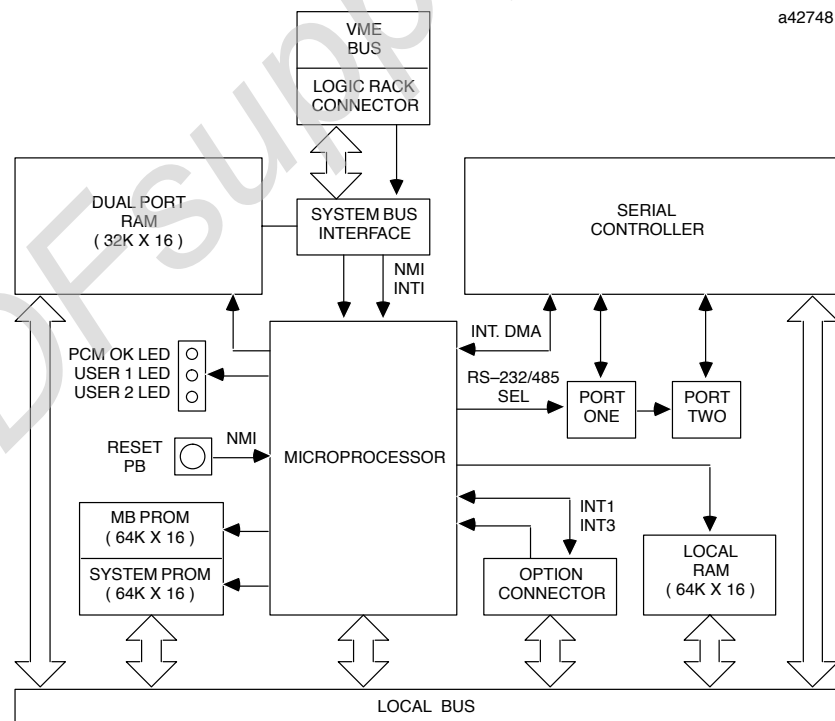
a42748

VME BUS

LOGIC RACK CONNECTOR

DUAL PORT RAM ( 32K X 16 )

SYSTEM BUS INTERFACE

SERIAL CONTROLLER

NMI INTI

INT. DMA

PCM OK LED
USER 1 LED
USER 2 LED

RS–232/485 SEL

PORT ONE

PORT TWO

RESET PB

NMI

MICROPROCESSOR

MB PROM ( 64K X 16 )

SYSTEM PROM ( 64K X 16 )

INT1 INT3

OPTION CONNECTOR

LOCAL RAM ( 64K X 16 )

LOCAL BUS